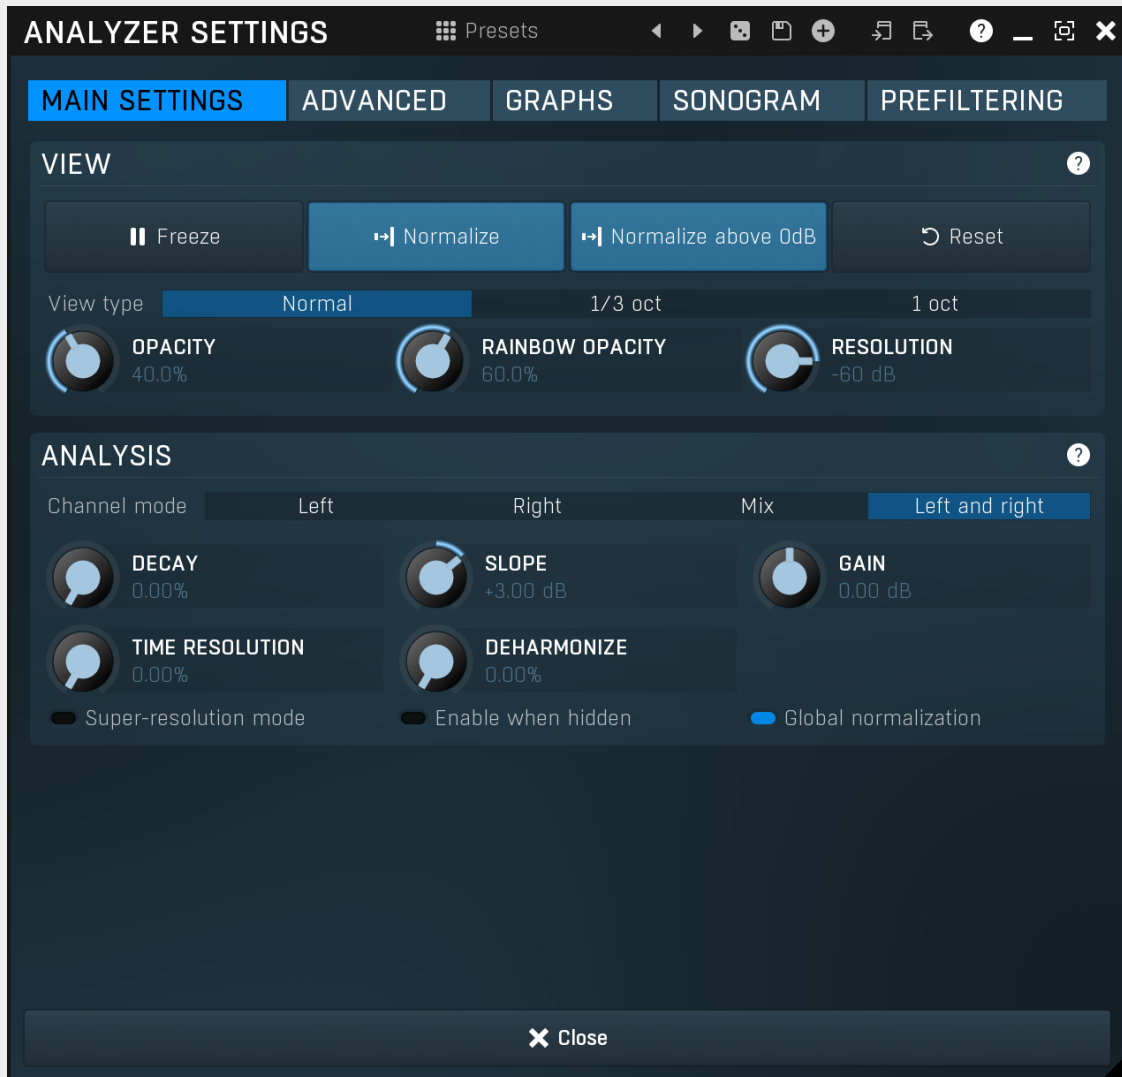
ANALYZER SETTINGS Presets

MAIN SETTINGS | ADVANCED | GRAPHS | SONOGRAM | PREFILTERING

VIEW ?

Freeze | Normalize | Normalize above 0dB | Reset

View type | Normal | 1/3 oct | 1 oct

OPACITY 40.0%
RAINBOW OPACITY 60.0%
RESOLUTION -60 dB

ANALYSIS ?

Channel mode | Left | Right | Mix | Left and right

DECAY 0.00%
SLOPE +3.00 dB
GAIN 0.00 dB
TIME RESOLUTION 0.00%
DEHARMONIZE 0.00%

Super-resolution mode
Enable when hidden
Global normalization

Close